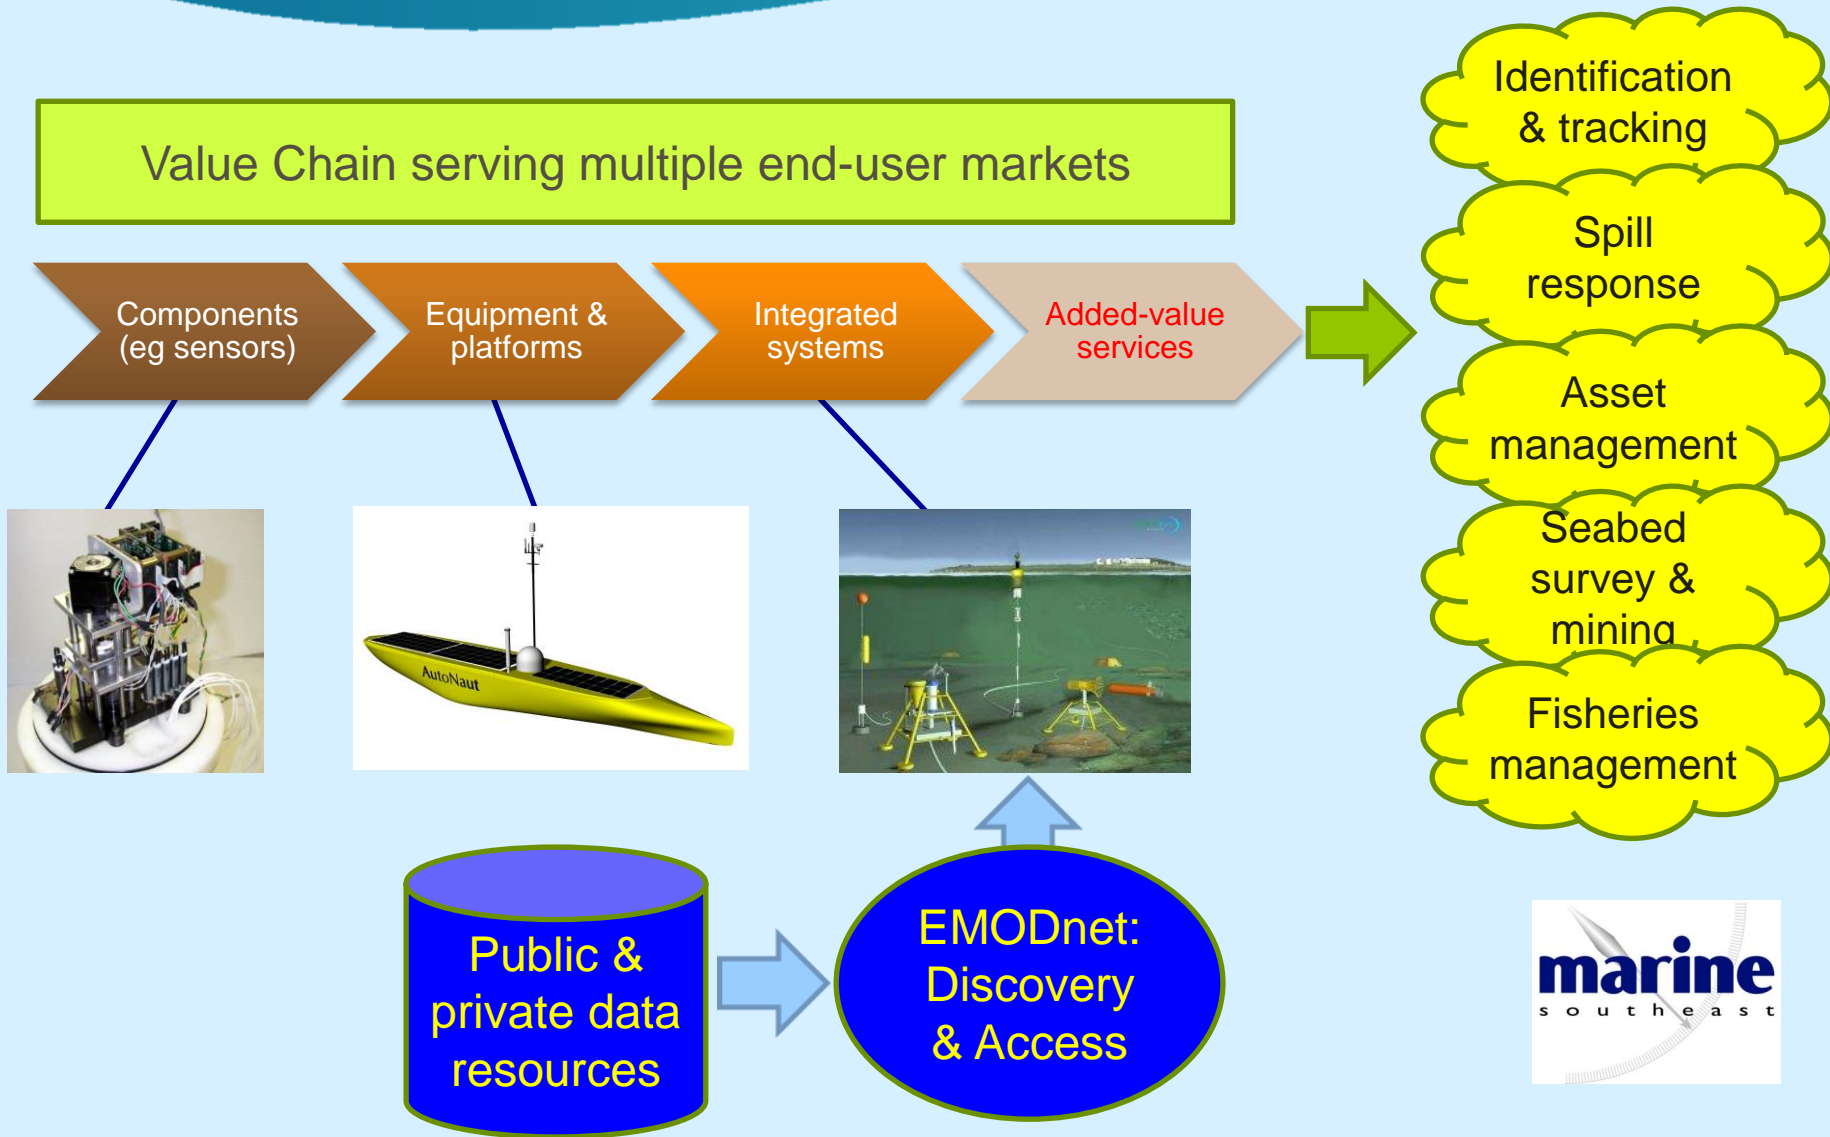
Value Chain serving multiple end-user markets

Components (eg sensors)

Equipment & platforms

Integrated systems

Added-value services

AutoNaut

Identification & tracking

Spill response

Asset management

Seabed survey & mining

Fisheries management

Public & private data resources

EMODnet: Discovery & Access

marine
southeast